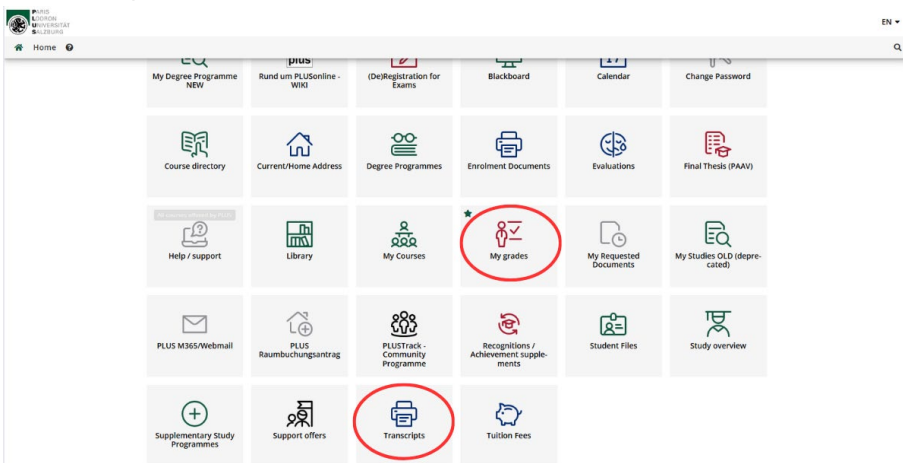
PARIS LODRON UNIVERSITÄT SALZBURG

EN

Home

plus

My Degree Programme NEW

Rund um PLUSonline - WIKI

(De)Registration for Exams

Blackboard

Calendar

Change Password

Course directory

Current/Home Address

Degree Programmes

Enrolment Documents

Evaluations

Final Thesis (PAAV)

All actions offered by PLUS

Help / support

Library

My Courses

My grades

My Requested Documents

My Studies OLD (deprecated)

PLUS M365/Webmail

PLUS Raumbuchungsantrag

PLUSTrack - Community Programme

Recognitions / Achievement supplements

Student Files

Study overview

Supplementary Study Programmes

Support offers

Transcripts

Tuition Fees